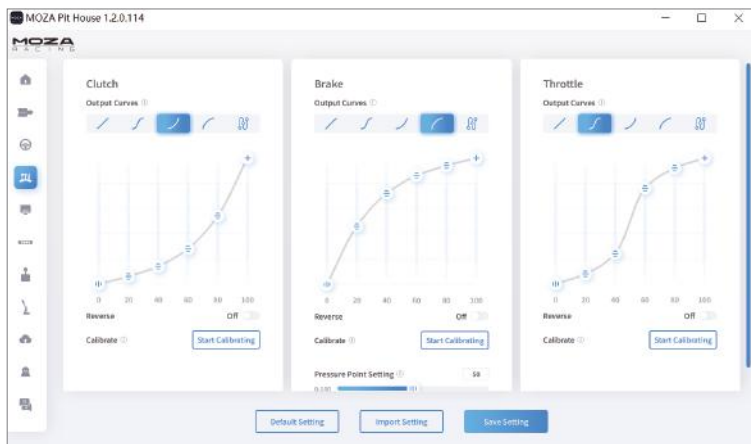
MOZA Pit House 1.2.0.114

MOZA RACING

Clutch

Output Curves

0 20 40 60 80 100

Reverse Off

Calibrate Start Calibrating

Brake

Output Curves

0 20 40 60 80 100

Reverse Off

Calibrate Start Calibrating

Pressure Point Setting 50

0-100

Throttle

Output Curves

0 20 40 60 80 100

Reverse Off

Calibrate Start Calibrating

Default Setting Import Setting Save Setting